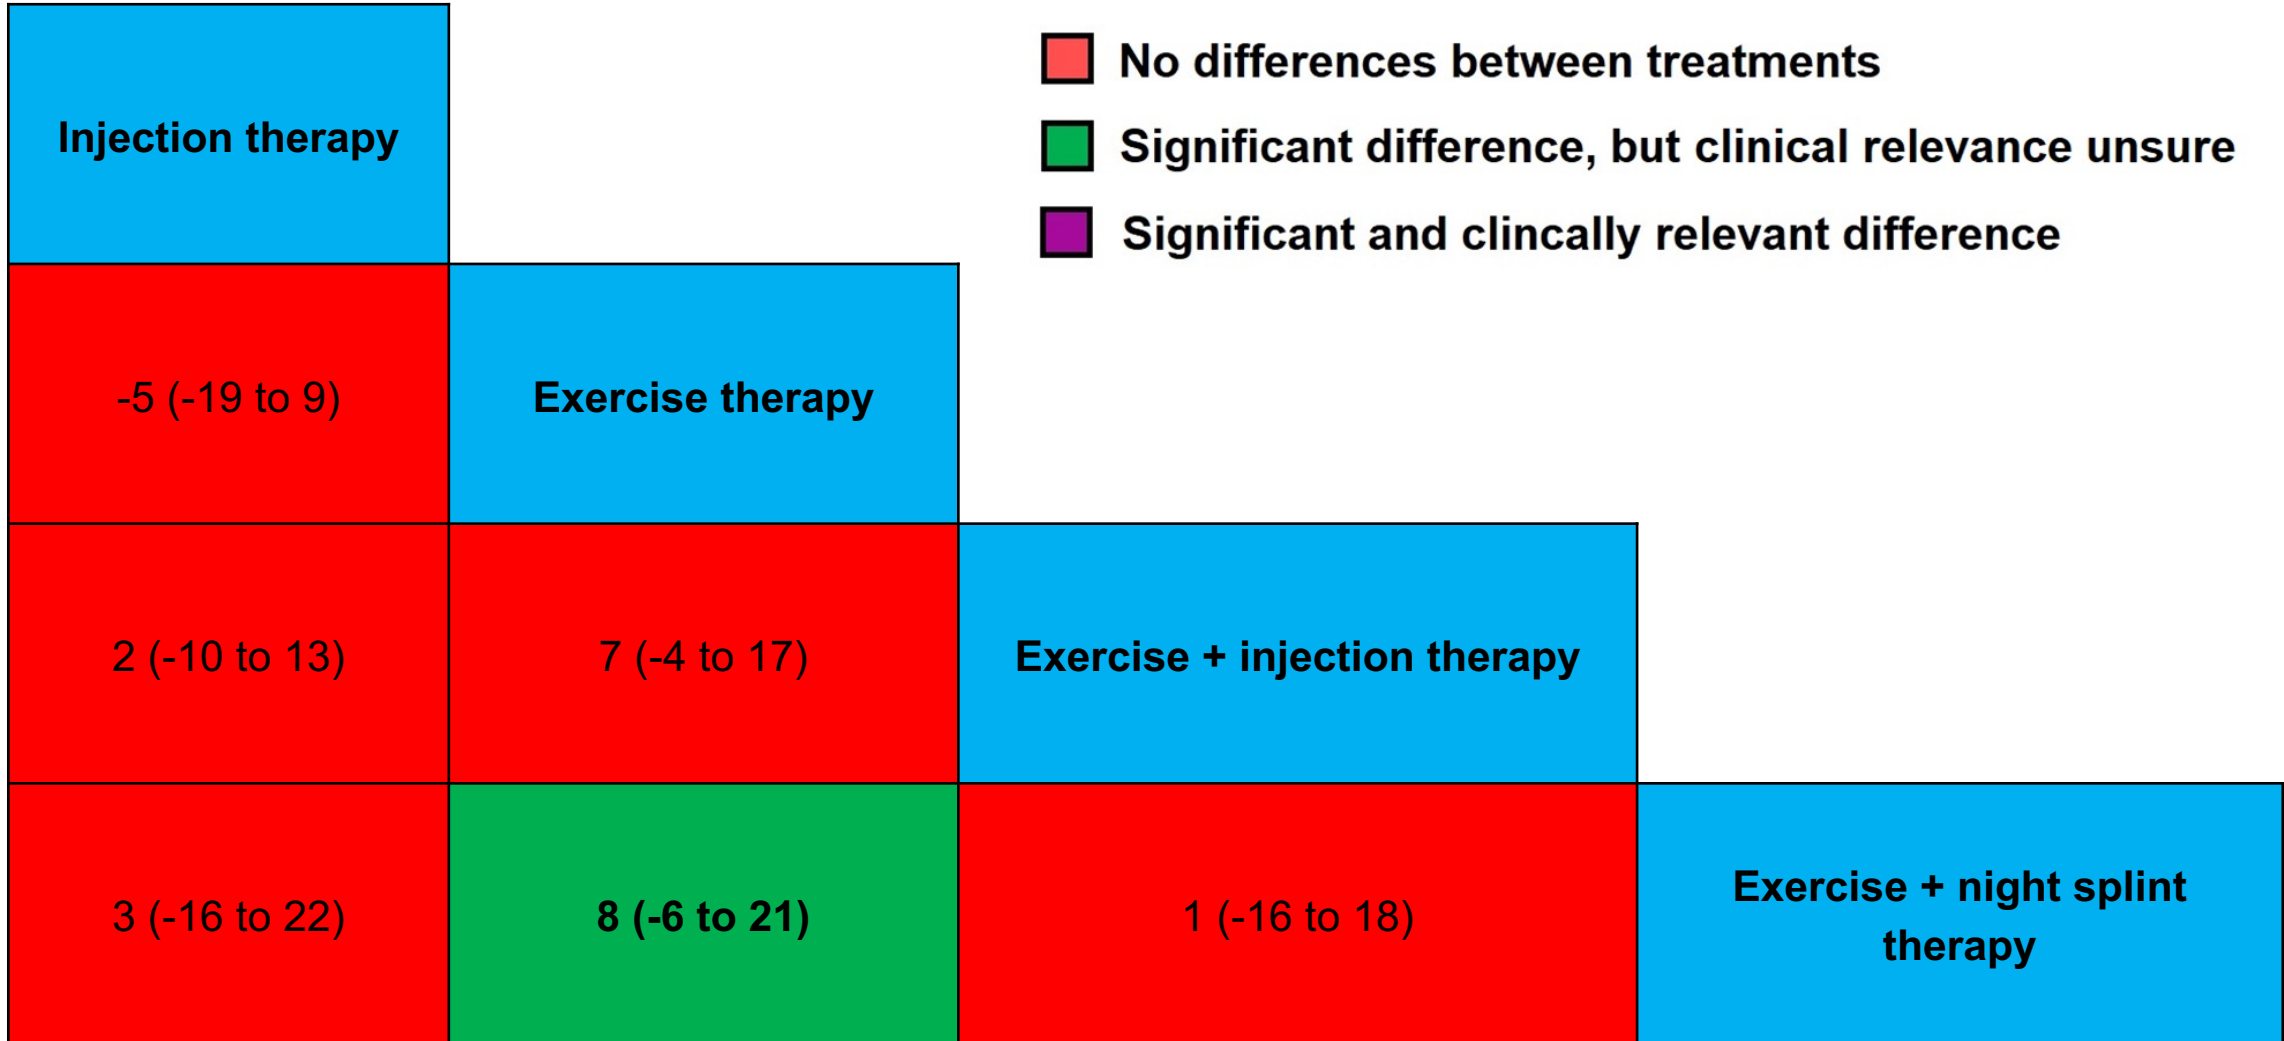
No differences between treatments

Significant difference, but clinical relevance unsure

Significant and clincally relevant difference

| Injection therapy | | | |
|---|---|---|---|
| -5 (-19 to 9) | Exercise therapy | | |
| 2 (-10 to 13) | 7 (-4 to 17) | Exercise + injection therapy | |
| 3 (-16 to 22) | **8 (-6 to 21)** | 1 (-16 to 18) | Exercise + night splint therapy |